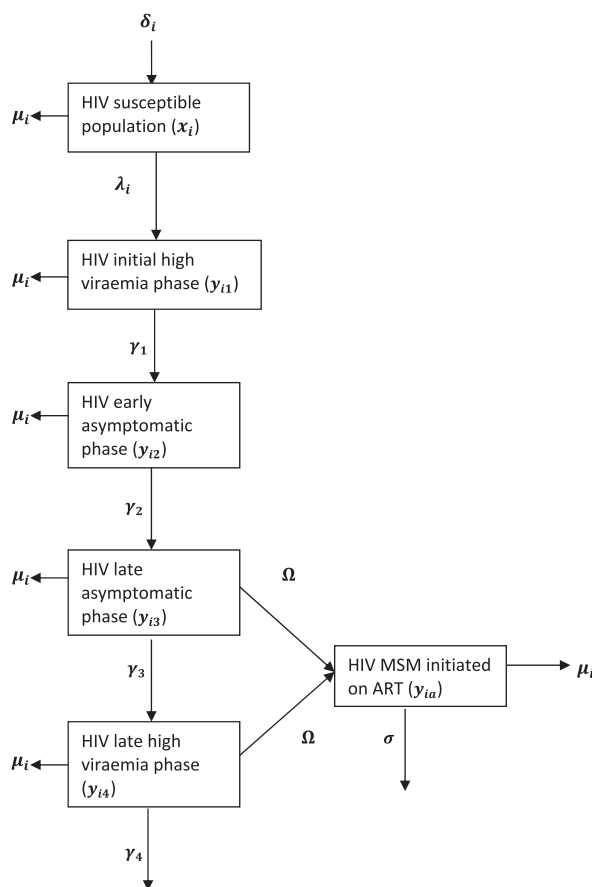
$\delta_i$

$\mu_i$

HIV susceptible population ($x_i$)

$\lambda_i$

$\mu_i$

HIV initial high viraemia phase ($y_{i1}$)

$\gamma_1$

$\mu_i$

HIV early asymptomatic phase ($y_{i2}$)

$\gamma_2$

$\mu_i$

HIV late asymptomatic phase ($y_{i3}$)

$\Omega$

HIV MSM initiated on ART ($y_{ia}$)

$\mu_i$

$\gamma_3$

$\Omega$

$\sigma$

$\mu_i$

HIV late high viraemia phase ($y_{i4}$)

$\gamma_4$